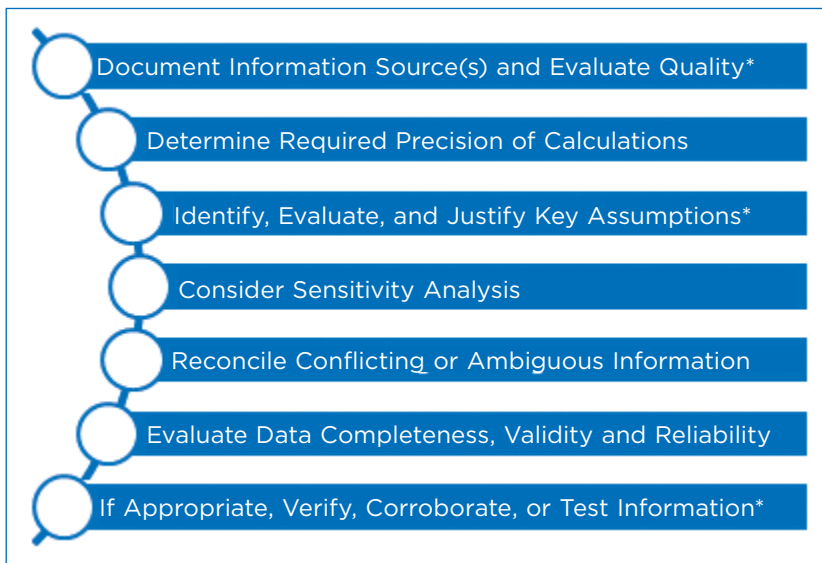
Document Information Source(s) and Evaluate Quality*

Determine Required Precision of Calculations

Identify, Evaluate, and Justify Key Assumptions*

Consider Sensitivity Analysis

Reconcile Conflicting or Ambiguous Information

Evaluate Data Completeness, Validity and Reliability

If Appropriate, Verify, Corroborate, or Test Information*